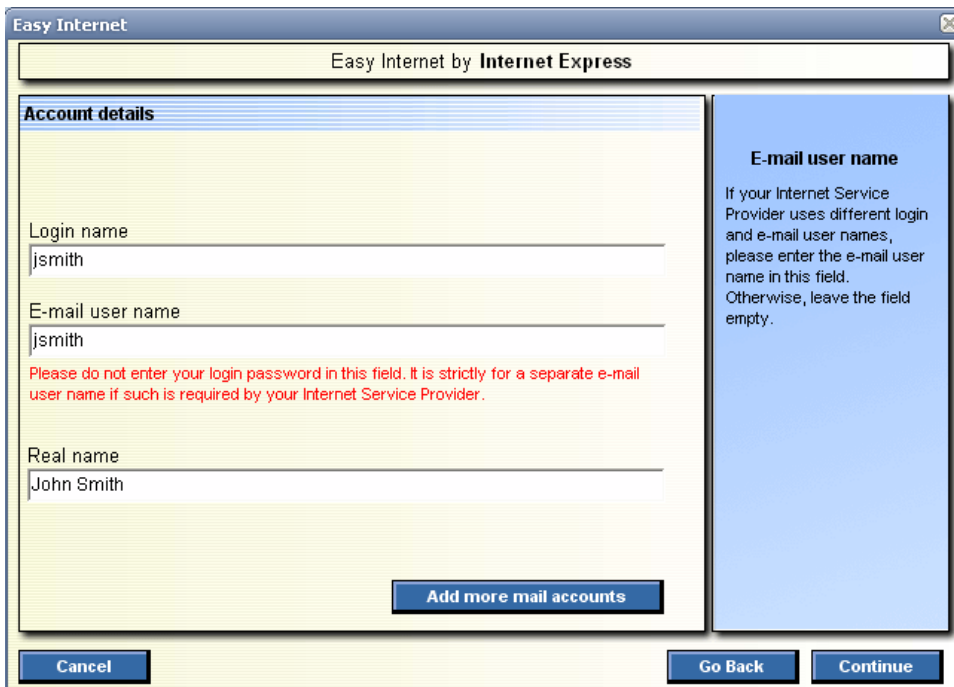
Easy Internet

Easy Internet by **Internet Express**

Account details

Login name
jsmith

E-mail user name
jsmith

Please do not enter your login password in this field. It is strictly for a separate e-mail user name if such is required by your Internet Service Provider.

Real name
John Smith

Add more mail accounts

E-mail user name

If your Internet Service Provider uses different login and e-mail user names, please enter the e-mail user name in this field. Otherwise, leave the field empty.

Cancel

Go Back

Continue